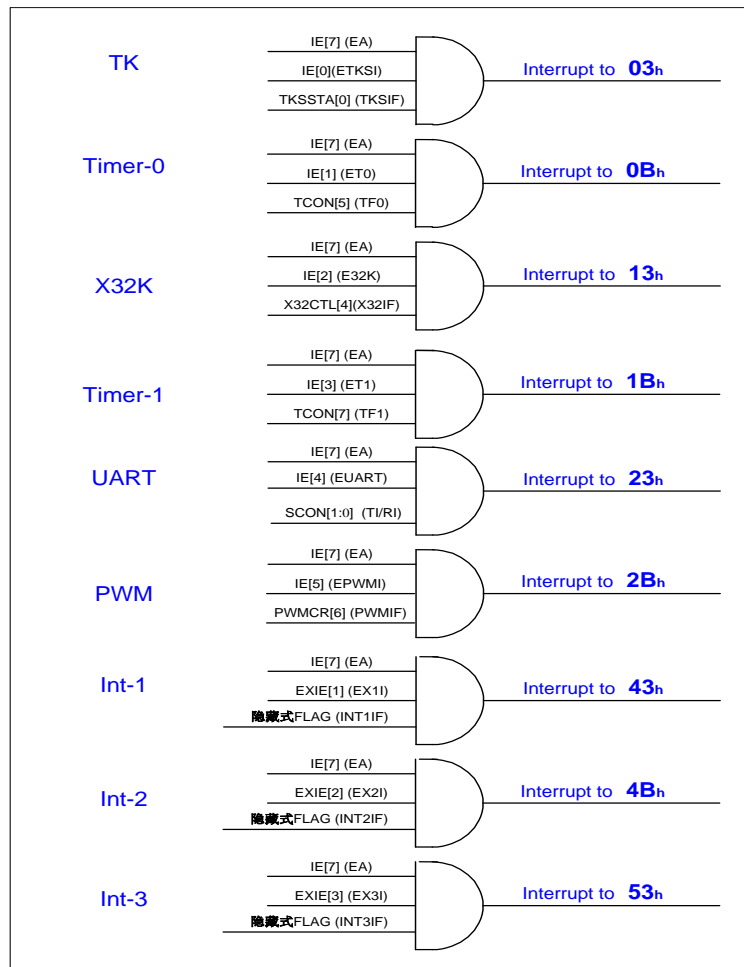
TK

IE[7] (EA)

IE[0](ETKSI)

TKSSTA[0] (TKSIF)

Interrupt to **03h**

Timer-0

IE[7] (EA)

IE[1] (ET0)

TCON[5] (TF0)

Interrupt to **0Bh**

X32K

IE[7] (EA)

IE[2] (E32K)

X32CTL[4](X32IF)

Interrupt to **13h**

Timer-1

IE[7] (EA)

IE[3] (ET1)

TCON[7] (TF1)

Interrupt to **1Bh**

UART

IE[7] (EA)

IE[4] (EUART)

SCON[1:0] (TI/RI)

Interrupt to **23h**

PWM

IE[7] (EA)

IE[5] (EPWMI)

PWMCR[6] (PWMIF)

Interrupt to **2Bh**

Int-1

IE[7] (EA)

EXIE[1] (EX1I)

隐藏式FLAG (INT1IF)

Interrupt to **43h**

Int-2

IE[7] (EA)

EXIE[2] (EX2I)

隐藏式FLAG (INT2IF)

Interrupt to **4Bh**

Int-3

IE[7] (EA)

EXIE[3] (EX3I)

隐藏式FLAG (INT3IF)

Interrupt to **53h**